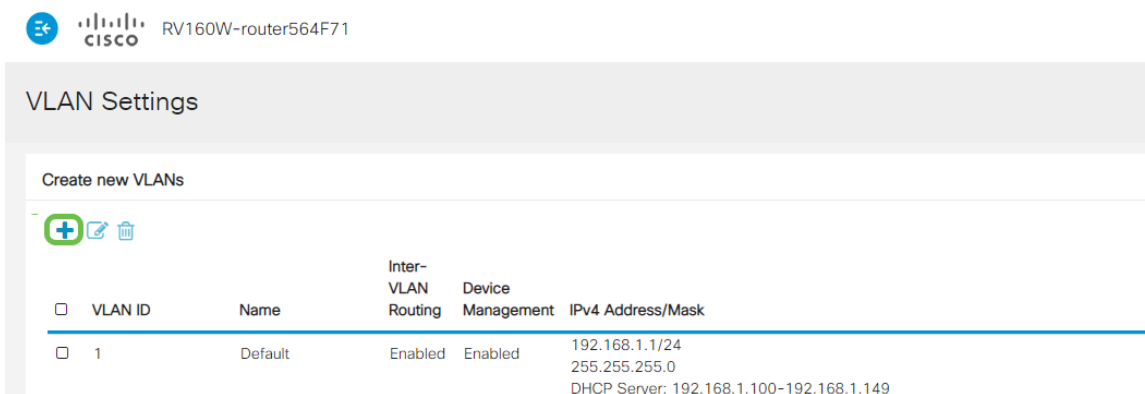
cisco RV160W-router564F71

VLAN Settings

Create new VLANs

| | VLAN ID | Name | Inter-VLAN Routing | Device Management | IPv4 Address/Mask |
|---|---|---|---|---|---|
| | 1 | Default | Enabled | Enabled | 192.168.1.1/24 255.255.255.0 DHCP Server: 192.168.1.100-192.168.1.149 |